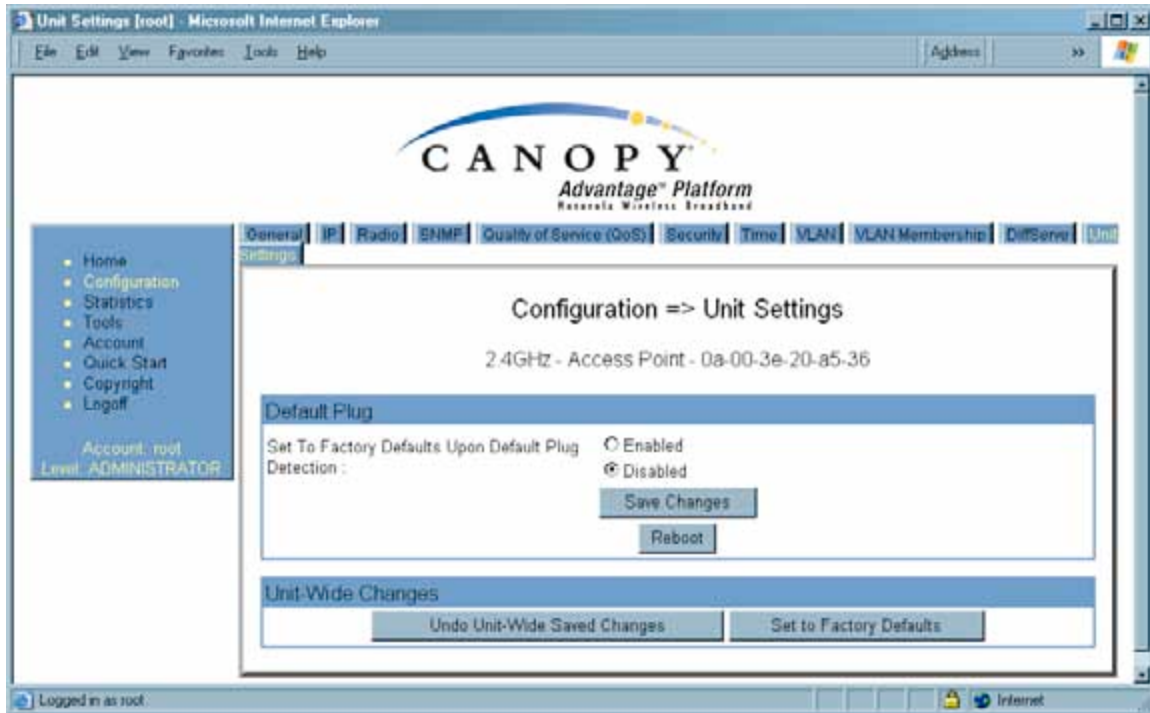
Unit Settings [root] - Microsoft Internet Explorer

File Edit View Favorites Tools Help

Address

CANOPY

Advantage™ Platform

Motorola Wireless Broadband

Home
Configuration
Statistics
Tools
Account
Quick Start
Copyright
Logoff

Account: root
Level: ADMINISTRATOR

General | IP | Radio | SNMP | Quality of Service (QoS) | Security | Time | VLAN | VLAN Membership | DiffServ | Unit Settings

Configuration => Unit Settings

2.4GHz - Access Point - 0a-00-3e-20-a5-36

Default Plug

Set To Factory Defaults Upon Default Plug Detection :

Enabled

Disabled

Save Changes

Reboot

Unit-Wide Changes

Undo Unit-Wide Saved Changes

Set to Factory Defaults

Logged in as root

Internet